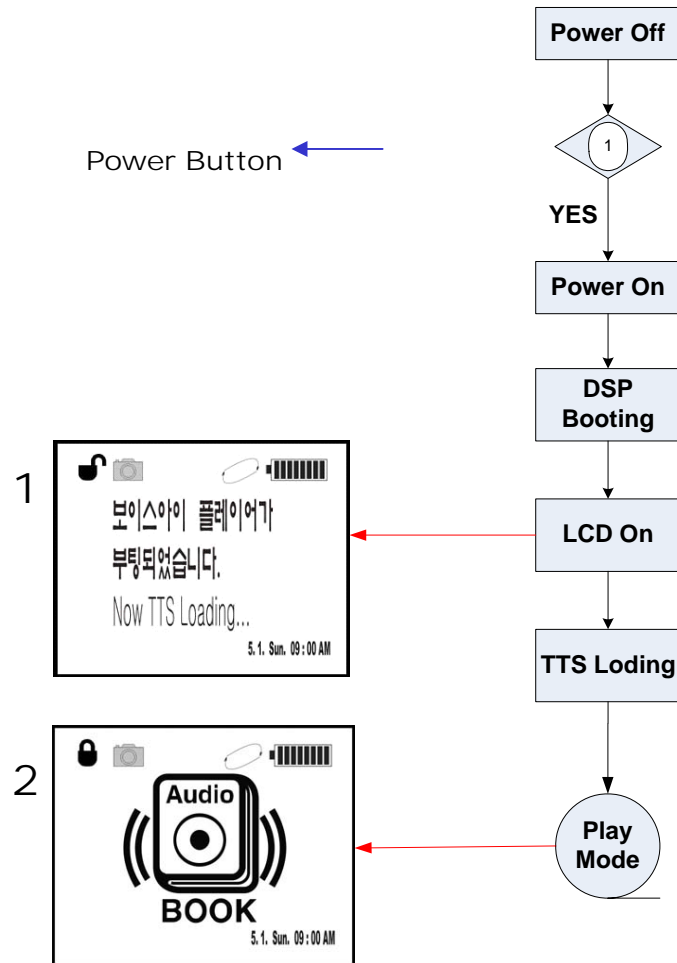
Power Off

1

Power Button

YES

Power On

DSP Booting

1

보이스아이 플레이어가 부팅되었습니다.

Now TTS Loading...

5. 1. Sun. 09 : 00 AM

LCD On

TTS Loding

2

Audio

BOOK

5. 1. Sun. 09 : 00 AM

Play Mode